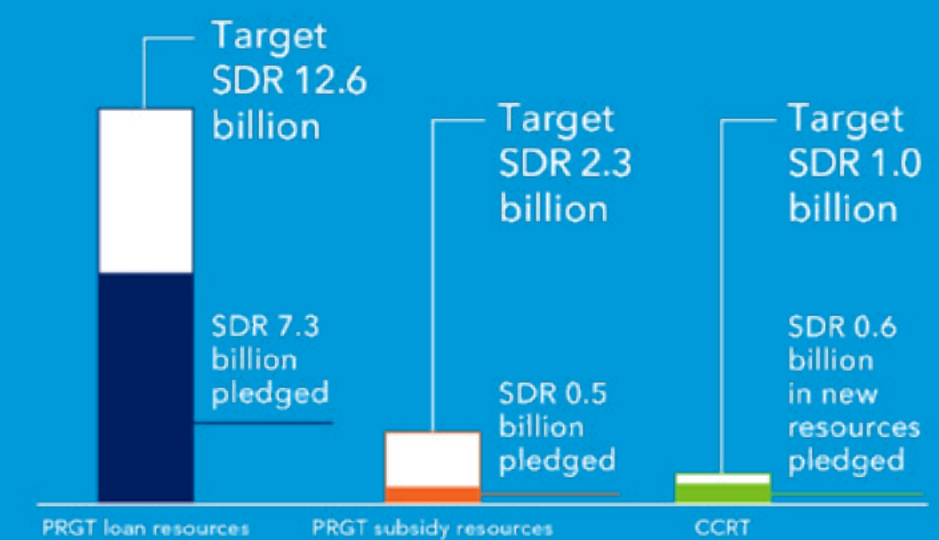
Target SDR 12.6 billion

SDR 7.3 billion pledged

Target SDR 2.3 billion

SDR 0.5 billion pledged

Target SDR 1.0 billion

SDR 0.6 billion in new resources pledged

PRGT loan resources

PRGT subsidy resources

CCRT